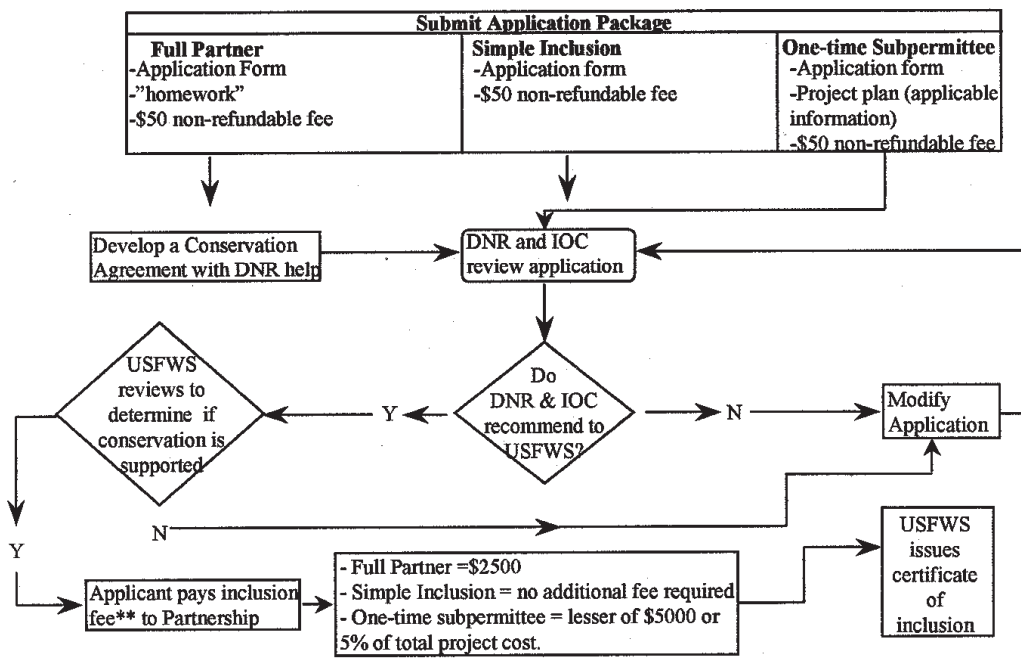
Submit Application Package

| Full Partner | Simple Inclusion | One-time Subpermittee |
|---|---|---|
| -Application Form<br>-"homework"<br>-\$50 non-refundable fee | -Application form<br>-\$50 non-refundable fee | -Application form<br>-Project plan (applicable information)<br>-\$50 non-refundable fee |

Develop a Conservation Agreement with DNR help

DNR and IOC review application

Do DNR & IOC recommend to USFWS?

Y

N

Modify Application

USFWS reviews to determine if conservation is supported

N

Y

Applicant pays inclusion fee** to Partnership

- Full Partner =\$2500
- Simple Inclusion = no additional fee required
- One-time subpermittee = lesser of \$5000 or 5% of total project cost.

USFWS issues certificate of inclusion